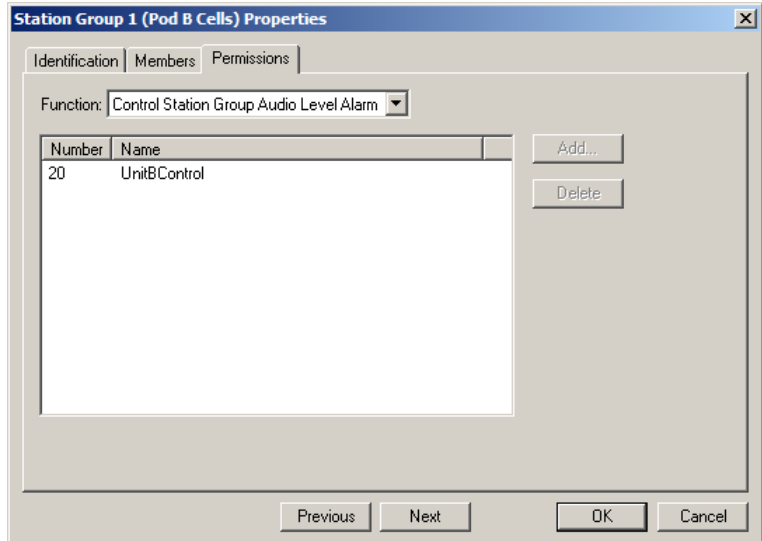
Station Group 1 (Pod B Cells) Properties

Identification | Members | Permissions

Function: Control Station Group Audio Level Alarm

| Number | Name |
|---|---|
| 20 | UnitBControl |

Add...

Delete

Previous Next OK Cancel